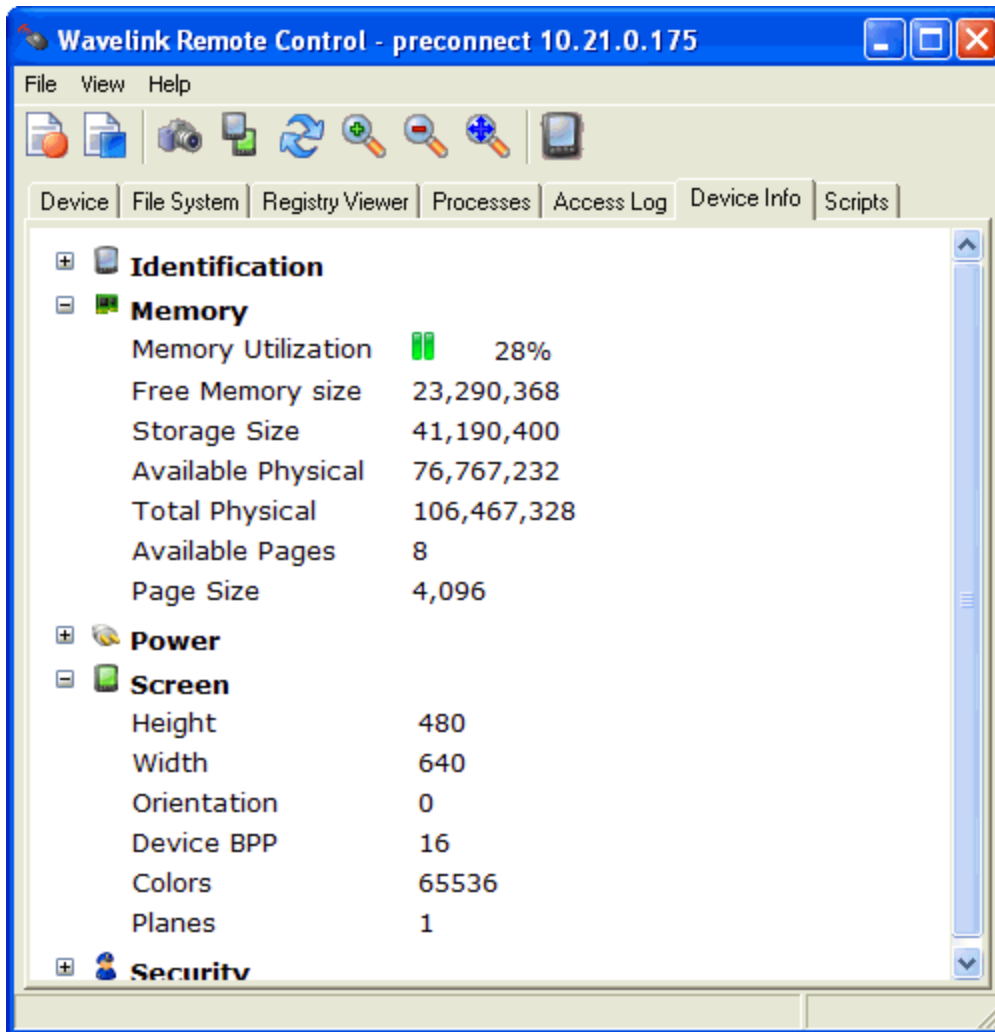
Wavelink Remote Control - preconnect 10.21.0.175

File View Help

Device | File System | Registry Viewer | Processes | Access Log | Device Info | Scripts

Identification

Memory

| | |
|---|---|
| Memory Utilization | 28% |
| Free Memory size | 23,290,368 |
| Storage Size | 41,190,400 |
| Available Physical | 76,767,232 |
| Total Physical | 106,467,328 |
| Available Pages | 8 |
| Page Size | 4,096 |

Power

Screen

| | |
|---|---|
| Height | 480 |
| Width | 640 |
| Orientation | 0 |
| Device BPP | 16 |
| Colors | 65536 |
| Planes | 1 |

Security